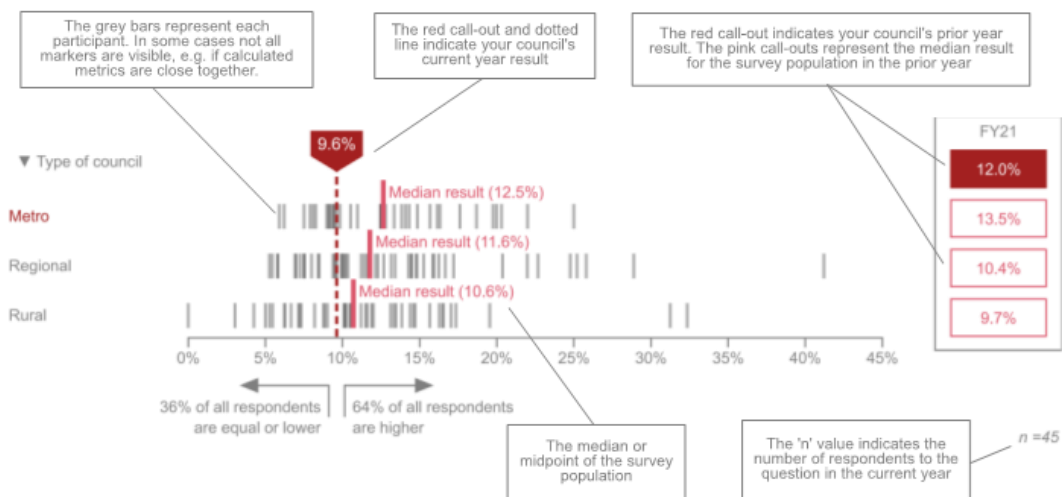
The grey bars represent each participant. In some cases not all markers are visible, e.g. if calculated metrics are close together.

The red call-out and dotted line indicate your council's current year result

The red call-out indicates your council's prior year result. The pink call-outs represent the median result for the survey population in the prior year

9.6%

▼ Type of council

Median result (12.5%)

Metro

Median result (11.6%)

Regional

Median result (10.6%)

Rural

0% 5% 10% 15% 20% 25% 30% 35% 40% 45%

36% of all respondents are equal or lower

64% of all respondents are higher

FY21

12.0%

13.5%

10.4%

9.7%

The median or midpoint of the survey population

The 'n' value indicates the number of respondents to the question in the current year

n =45